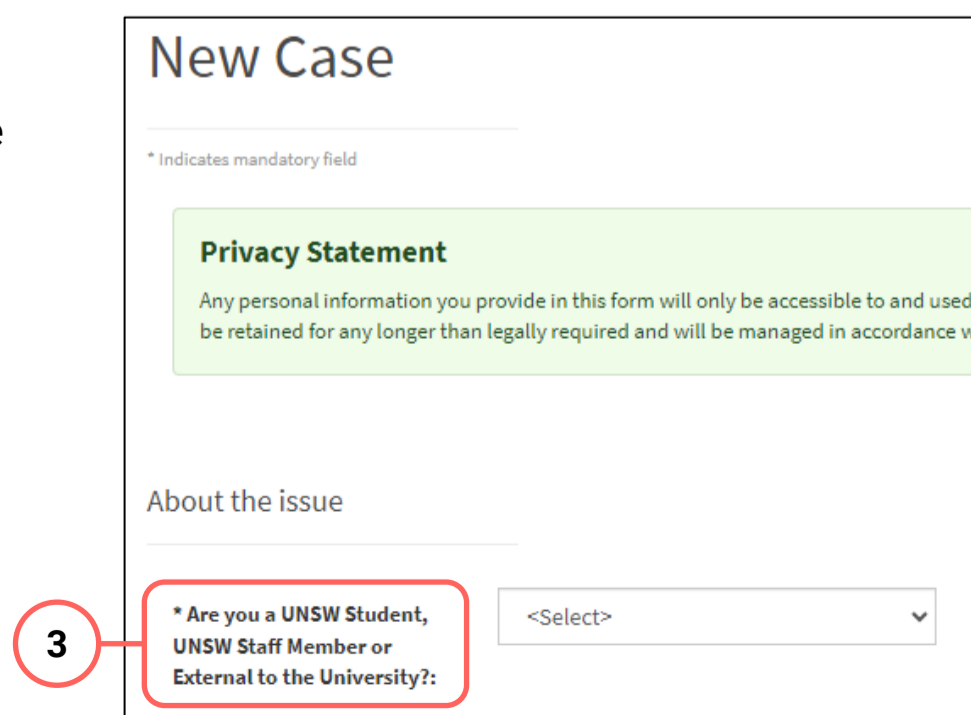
e

New Case

* Indicates mandatory field

Privacy Statement

Any personal information you provide in this form will only be accessible to and used be retained for any longer than legally required and will be managed in accordance w

About the issue

3

* Are you a UNSW Student, UNSW Staff Member or External to the University?:

<Select>